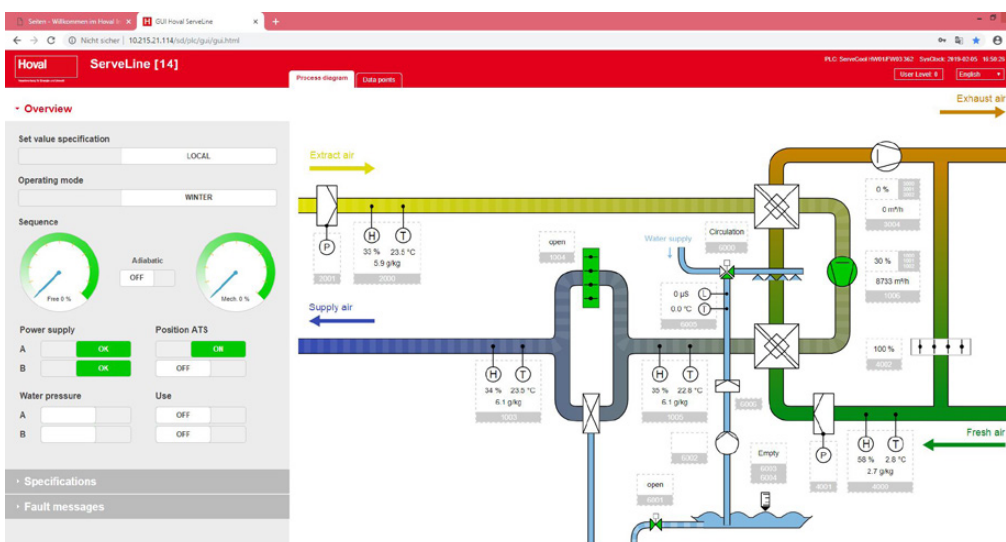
Seiten - Willkommen im Hoval S... ×
GUI Hoval ServeLine ×
+

Nicht sicher | 10.215.21.114/sd/plc/gui/gui.html

Hoval
ServeLine [14]
PLC: ServeCool HW01/FW03.362 SysClock: 2019-02-05 16:50:26
Process diagram
Data points
User Level: 0
English

Overview

Set value specification
LOCAL

Operating mode
WINTER

Sequence
Adiabatic
OFF
Free 0 %
Mech. 0 %

Power supply
A
OK
B
OK

Position ATS
ON
OFF

Water pressure
A
B

Use
OFF
OFF

Specifications
Fault messages

Extract air
Exhaust air
Supply air
Fresh air
Water supply

P
2001
H T
30 % 23.5 °C
5.9 g/kg
2000

open
1004

Circulation
6000

0 μS
0.0 °C
6005

0 %
0 m³/h
3004

30 %
8733 m³/h
1006

100 %
4002

H T
34 % 23.5 °C
6.1 g/kg
1003

H T
35 % 22.8 °C
6.1 g/kg
1005

5000

6002

Empty
6003
6004

open
6001

P
4001

H T
58 % 2.8 °C
2.7 g/kg
4000